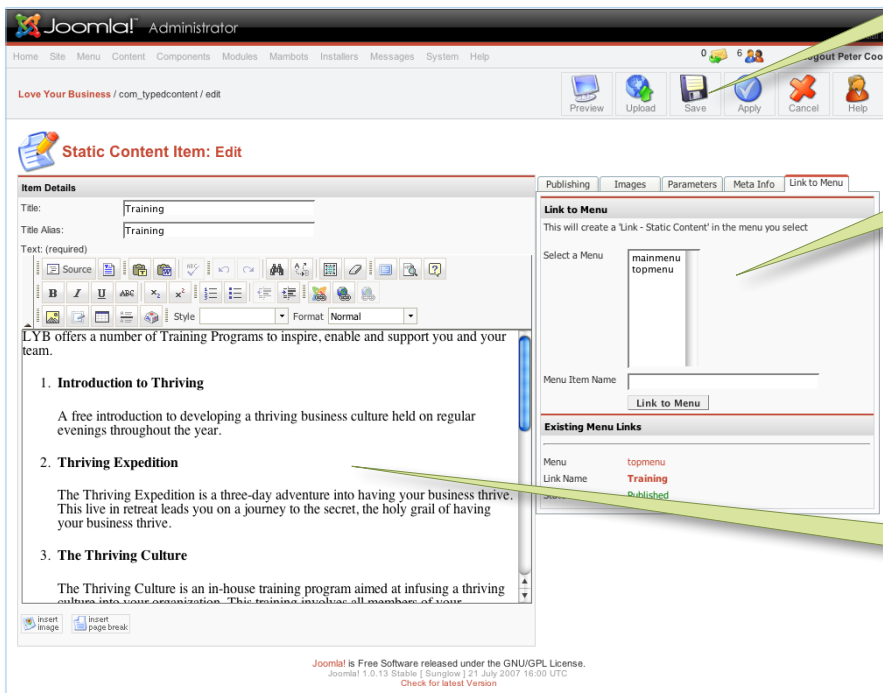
Joomla! Administrator

Home Site Menu Content Components Modules Mambots Installers Messages System Help

0 6 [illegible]ogout Peter Coo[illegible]

Love Your Business / com_typedcontent / edit

Preview Upload Save Apply Cancel Help

Static Content Item: Edit

Item Details

Title: Training

Title Alias: Training

Text: (required)

Source

Style Format Normal

LYB offers a number of Training Programs to inspire, enable and support you and your team.

1. **Introduction to Thriving**

A free introduction to developing a thriving business culture held on regular evenings throughout the year.

2. **Thriving Expedition**

The Thriving Expedition is a three-day adventure into having your business thrive. This live in retreat leads you on a journey to the secret, the holy grail of having your business thrive.

3. **The Thriving Culture**

The Thriving Culture is an in-house training program aimed at infusing a thriving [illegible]

insert image insert page break

Publishing Images Parameters Meta Info Link to Menu

Link to Menu

This will create a 'Link - Static Content' in the menu you select

Select a Menu mainmenu topmenu

Menu Item Name

Link to Menu

Existing Menu Links

Menu topmenu

Link Name Training

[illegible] Published

Joomla! is Free Software released under the GNU/GPL License.
Joomla! 1.0.13 Stable [ Sunglow ] 21 July 2007 16:00 UTC
Check for latest Version